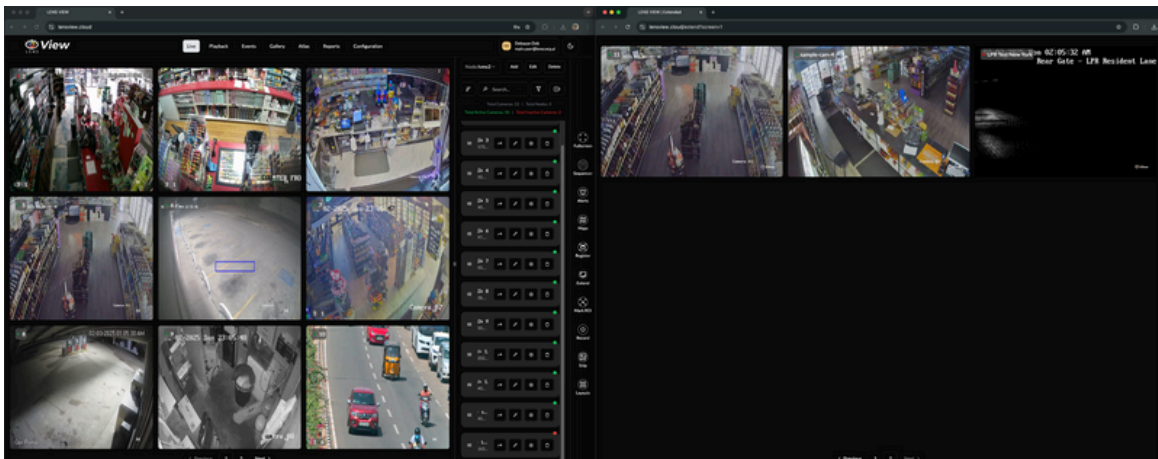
LENS VIEW

lensview.cloud

View

Live Playback Events Gallery Atlas Reports Configuration

Fullscreen

Sequence

Alerts

Maps

Register

Extend

Mark ROI

Record

Snip

Layouts

02-03-2025 01:05:30 AM

LENS VIEW | Extended

lensview.cloud/extend?screen=1

m 02:05:32 AM

Rear Gate - LPR Resident Lane

LPR Not New York

Previous 1 2 Next